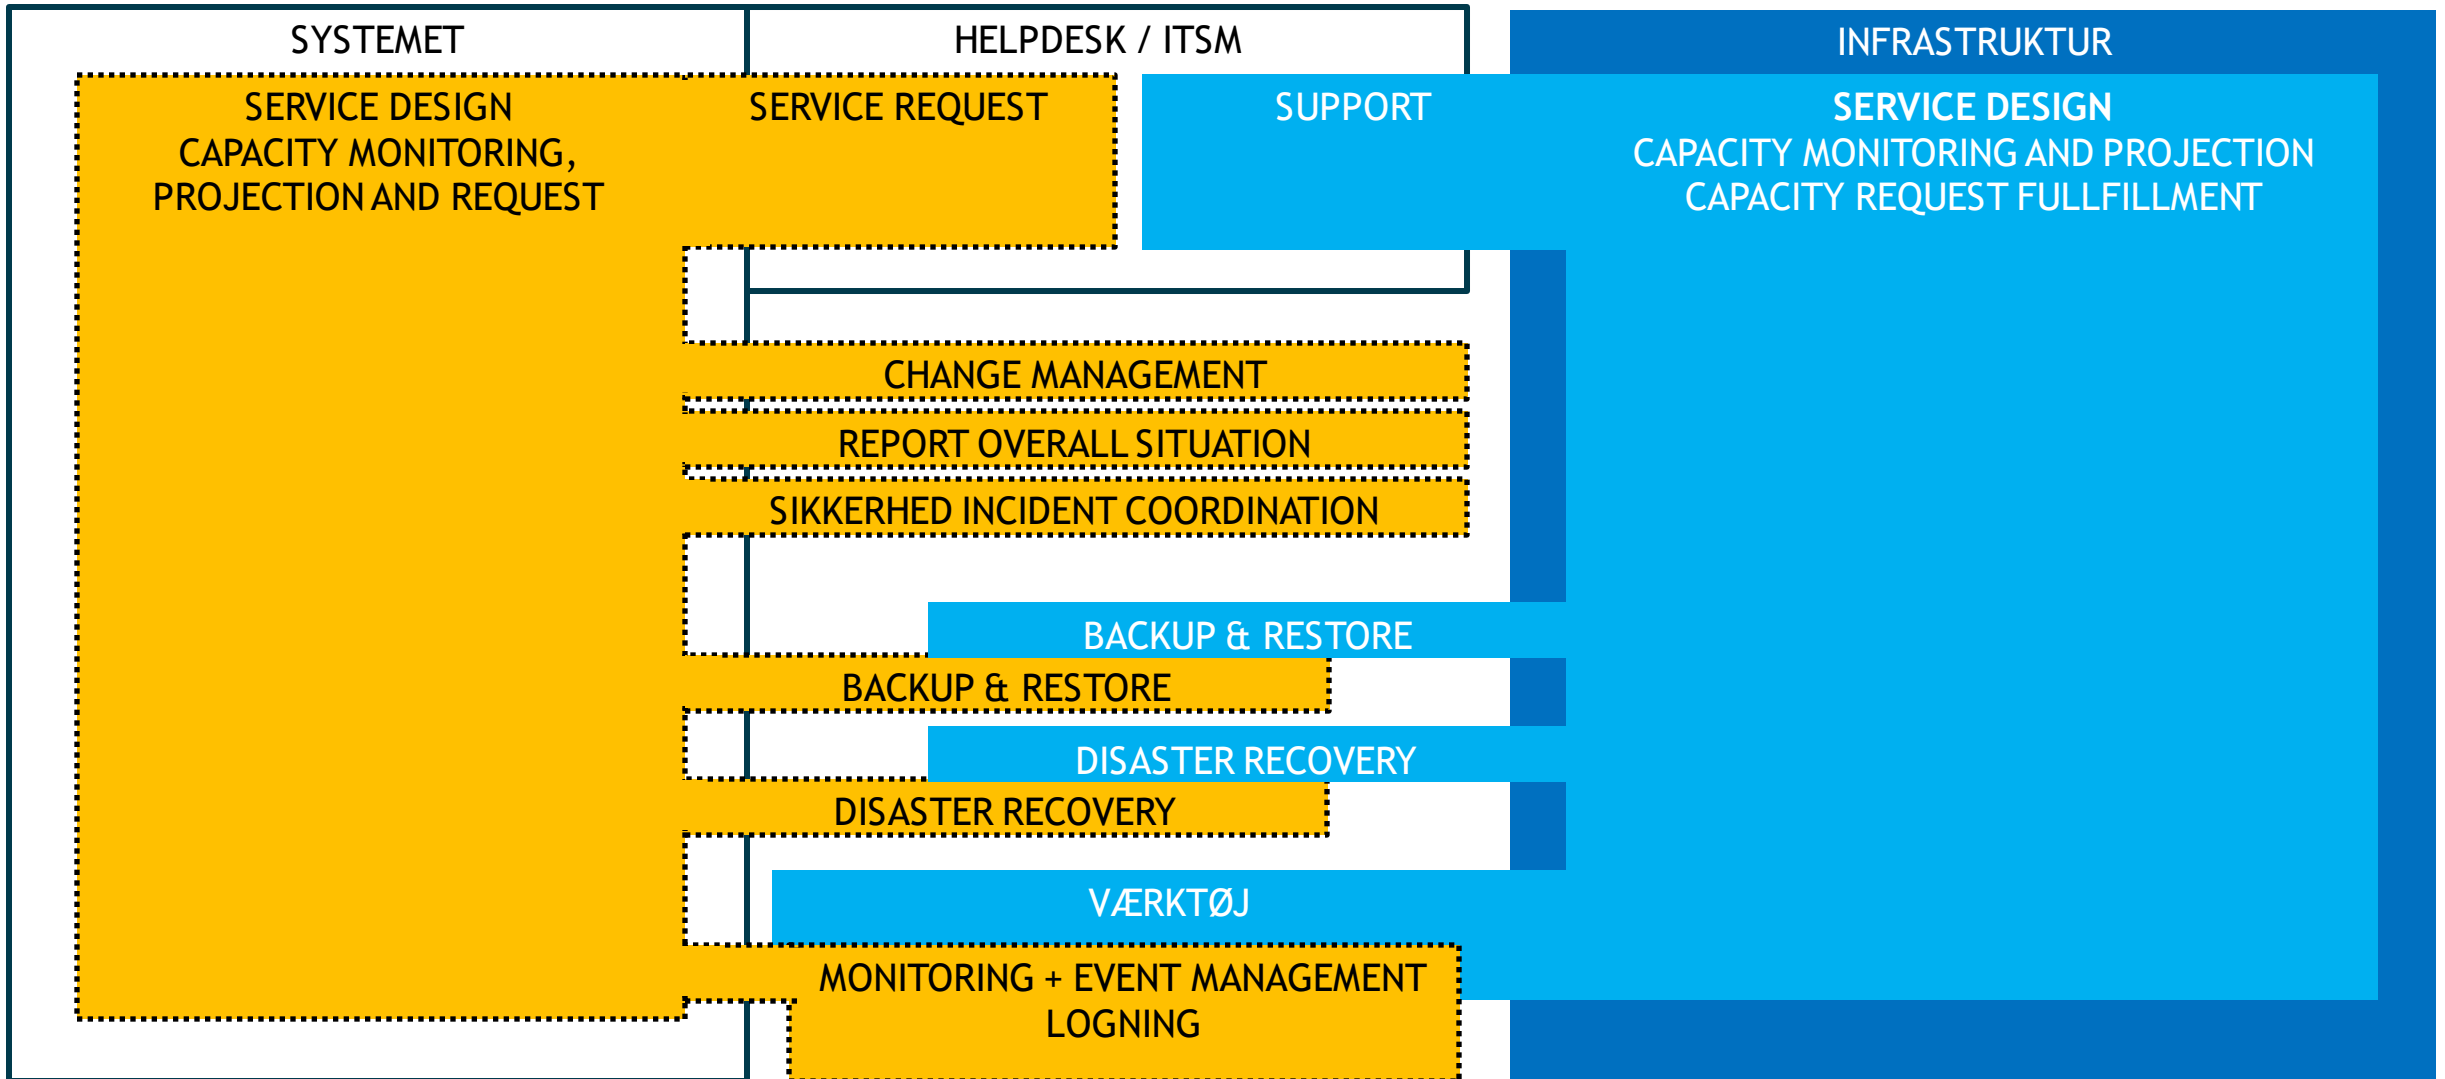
SYSTEMET

HELPDESK / ITSM

INFRASTRUKTUR

SERVICE DESIGN
CAPACITY MONITORING, PROJECTION AND REQUEST

SERVICE REQUEST

SUPPORT

SERVICE DESIGN
CAPACITY MONITORING AND PROJECTION
CAPACITY REQUEST FULLFILLMENT

CHANGE MANAGEMENT

REPORT OVERALL SITUATION

SIKKERHED INCIDENT COORDINATION

BACKUP & RESTORE

BACKUP & RESTORE

DISASTER RECOVERY

DISASTER RECOVERY

VÆRKTØJ

MONITORING + EVENT MANAGEMENT
LOGNING